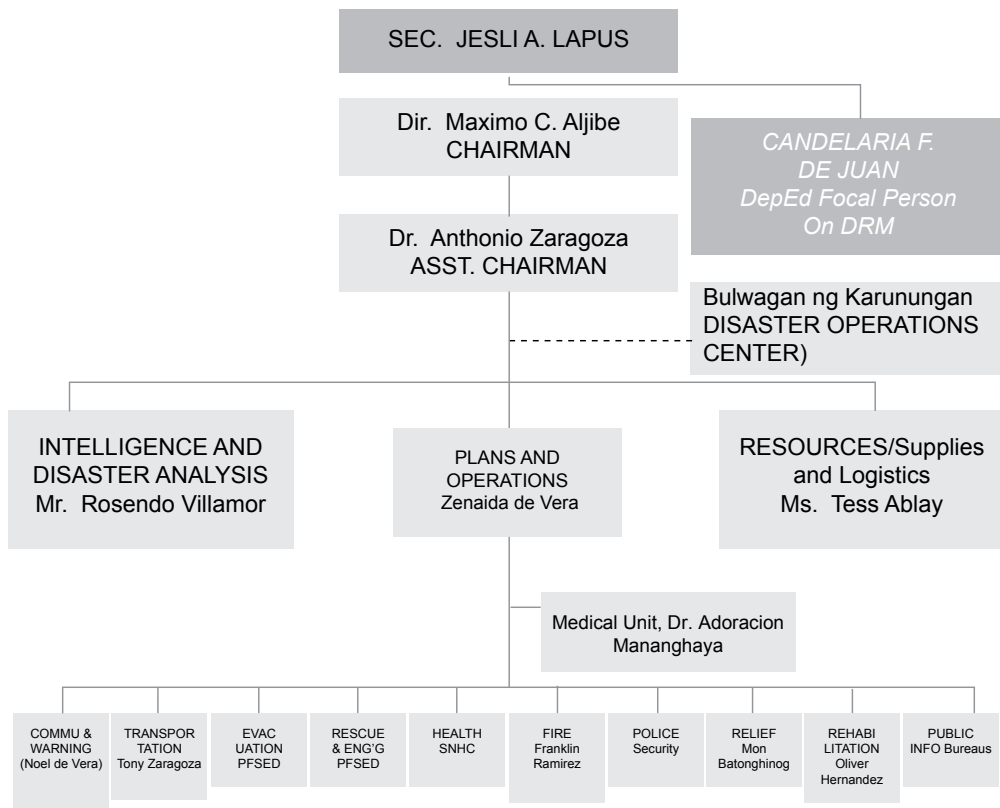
SEC. JESLI A. LAPUS

Dir. Maximo C. Aljibe
CHAIRMAN

CANDELARIA F. DE JUAN
DepEd Focal Person On DRM

Dr. Anthonio Zaragoza
ASST. CHAIRMAN

Bulwagan ng Karunungan DISASTER OPERATIONS CENTER)

INTELLIGENCE AND DISASTER ANALYSIS
Mr. Rosendo Villamor

PLANS AND OPERATIONS
Zenaida de Vera

RESOURCES/Supplies and Logistics
Ms. Tess Ablay

Medical Unit, Dr. Adoracion Mananghaya

COMMU & WARNING (Noel de Vera)

TRANSPOR TATION Tony Zaragoza

EVAC UATION PFSED

RESCUE & ENG'G PFSED

HEALTH SNHC

FIRE Franklin Ramirez

POLICE Security

RELIEF Mon Batonghinog

REHABI LITATION Oliver Hernandez

PUBLIC INFO Bureaus